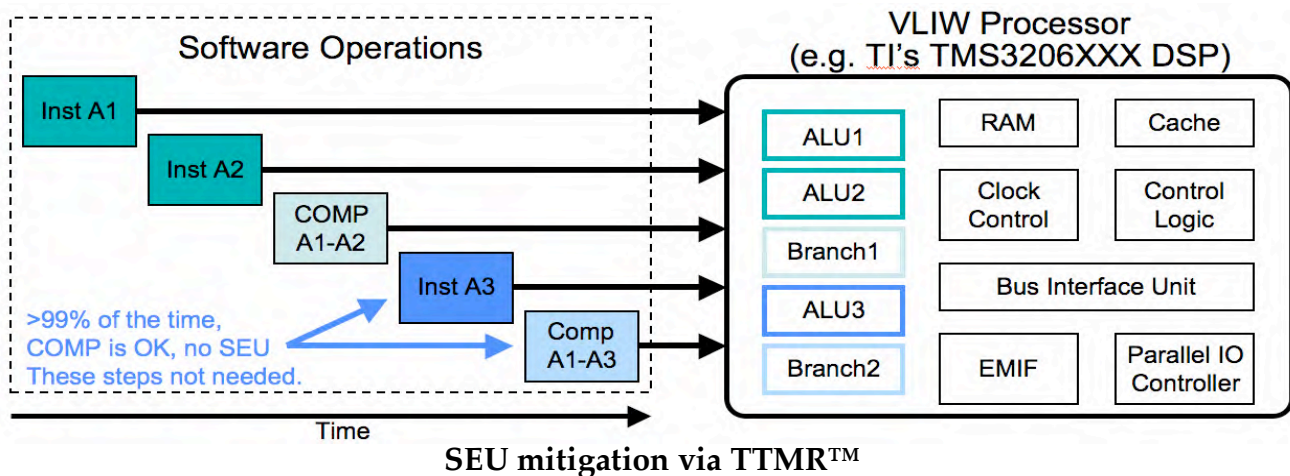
Software Operations

Inst A1

Inst A2

COMP A1-A2

Inst A3

Comp A1-A3

>99% of the time, COMP is OK, no SEU These steps not needed.

Time

VLIW Processor (e.g. TI's TMS3206XXX DSP)

ALU1

ALU2

Branch1

ALU3

Branch2

RAM

Cache

Clock Control

Control Logic

Bus Interface Unit

EMIF

Parallel IO Controller

SEU mitigation via TTMR™